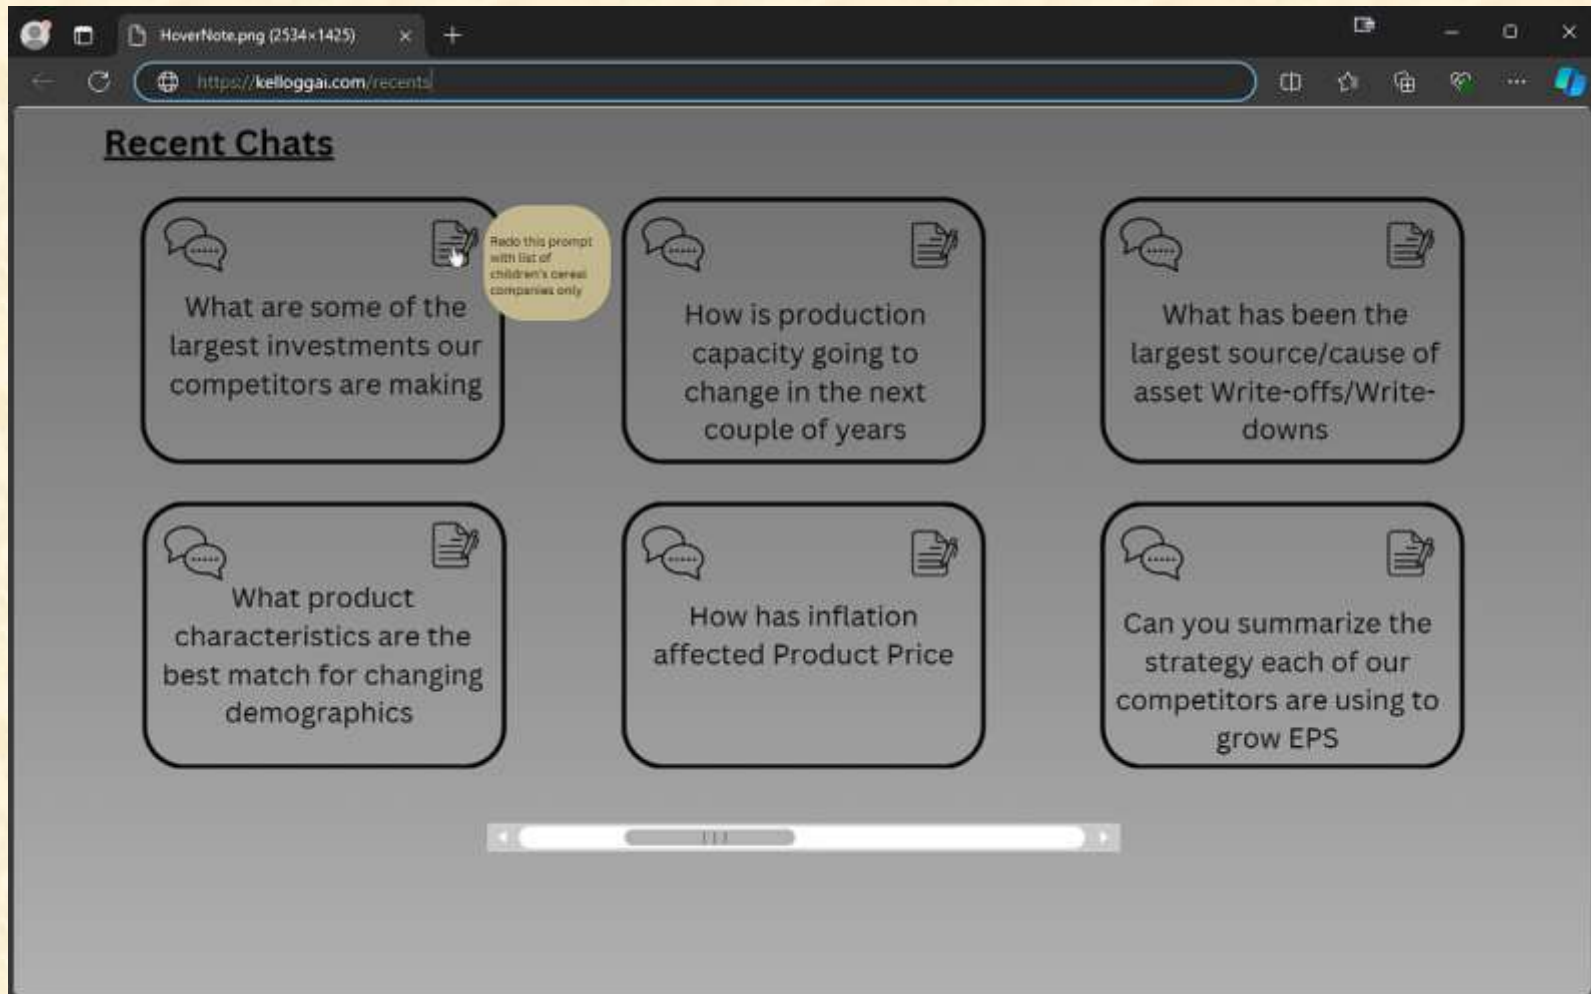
HoverNote.png (2534×1425)

https://kelloggai.com/recents

Recent Chats

What are some of the largest investments our competitors are making

Redo this prompt with list of children's cereal companies only

How is production capacity going to change in the next couple of years

What has been the largest source/cause of asset Write-offs/Write-downs

What product characteristics are the best match for changing demographics

How has inflation affected Product Price

Can you summarize the strategy each of our competitors are using to grow EPS